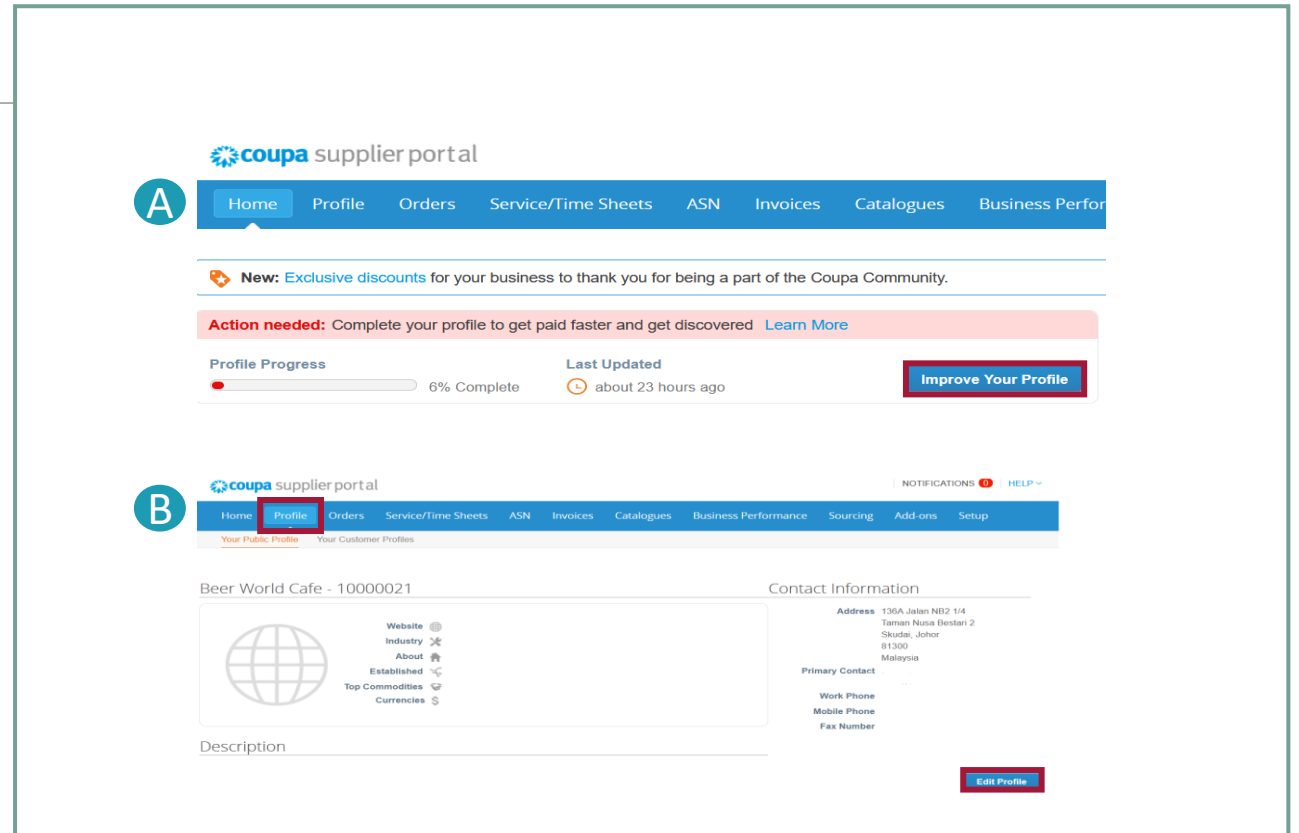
coupa supplier portal

A

Home Profile Orders Service/Time Sheets ASN Invoices Catalogues Business Perfor

New: Exclusive discounts for your business to thank you for being a part of the Coupa Community.

Action needed: Complete your profile to get paid faster and get discovered Learn More

Profile Progress
6% Complete

Last Updated
about 23 hours ago

Improve Your Profile

B

coupa supplier portal

NOTIFICATIONS 0 | HELP

Home Profile Orders Service/Time Sheets ASN Invoices Catalogues Business Performance Sourcing Add-ons Setup

Your Public Profile Your Customer Profiles

Beer World Cafe - 10000021

Website
Industry
About
Established
Top Commodities
Currencies

Description

Contact Information

Address 136A Jalan NB2 1/4
Taman Nusa Bestari 2
Skudai, Johor
81300
Malaysia
Primary Contact
Work Phone
Mobile Phone
Fax Number

Edit Profile